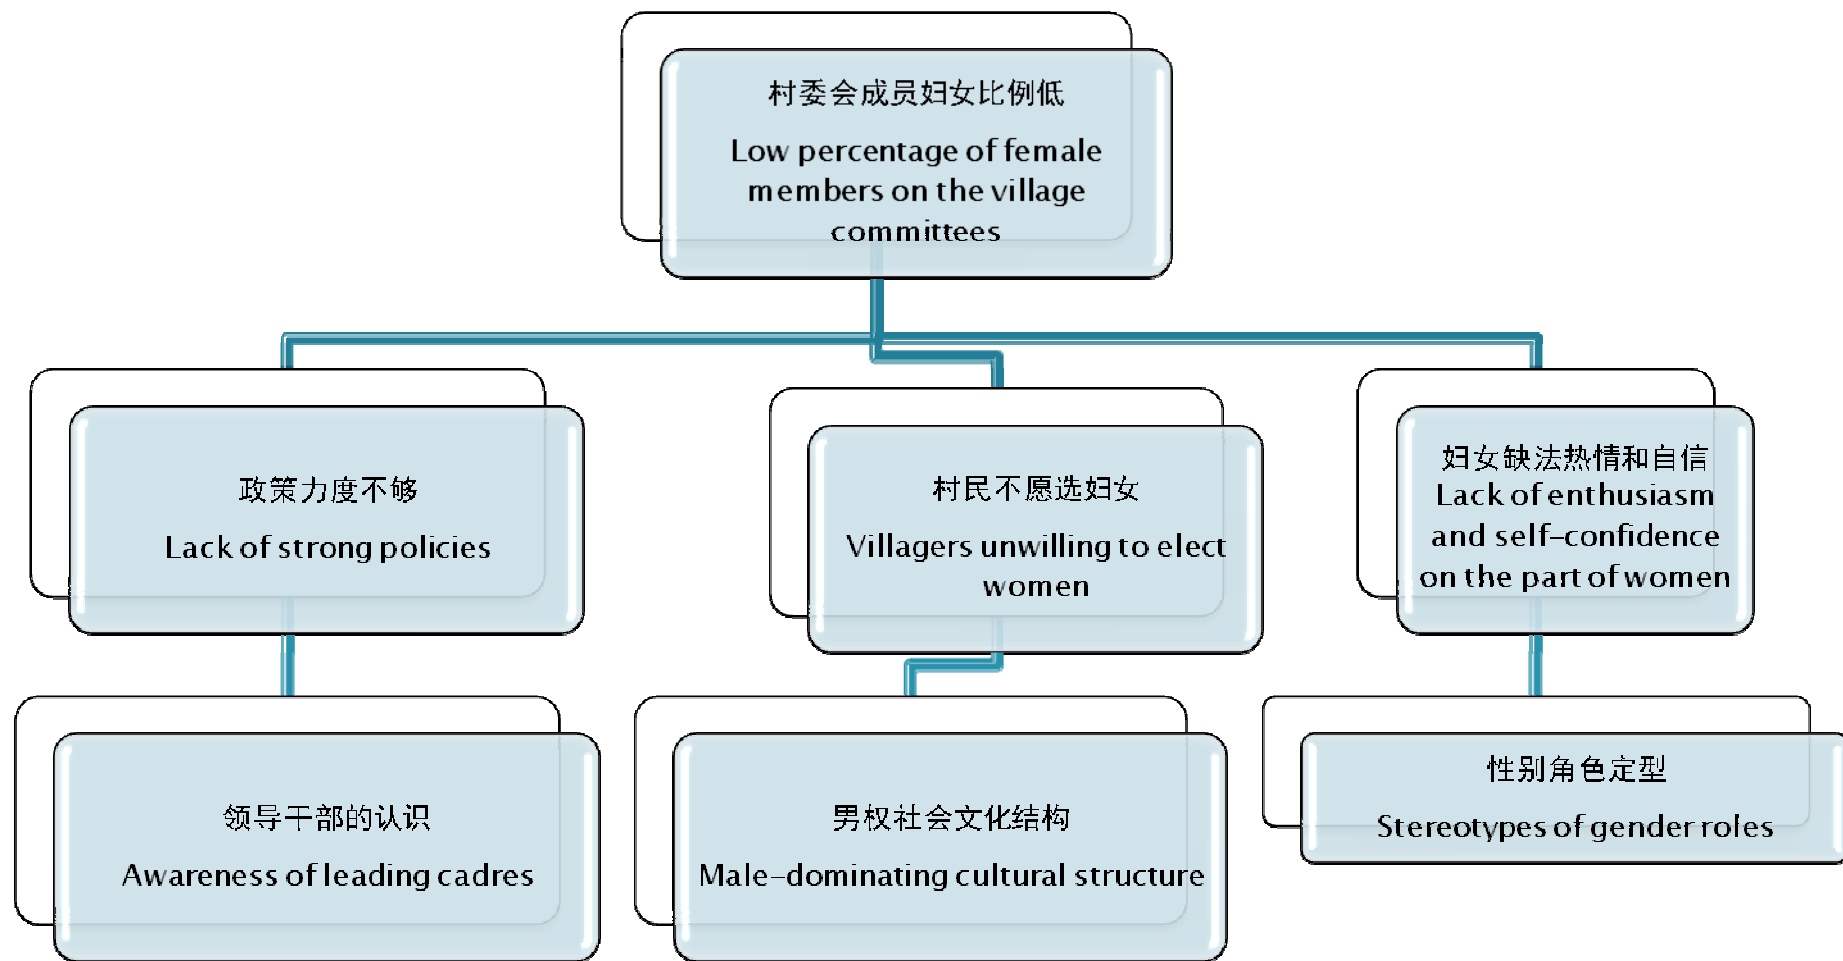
村委会成员妇女比例低

Low percentage of female members on the village committees

政策力度不够

Lack of strong policies

村民不愿选妇女

Villagers unwilling to elect women

妇女缺法热情和自信
Lack of enthusiasm and self-confidence on the part of women

领导干部的认识

Awareness of leading cadres

男权社会文化结构

Male-dominating cultural structure

性别角色定型

Stereotypes of gender roles